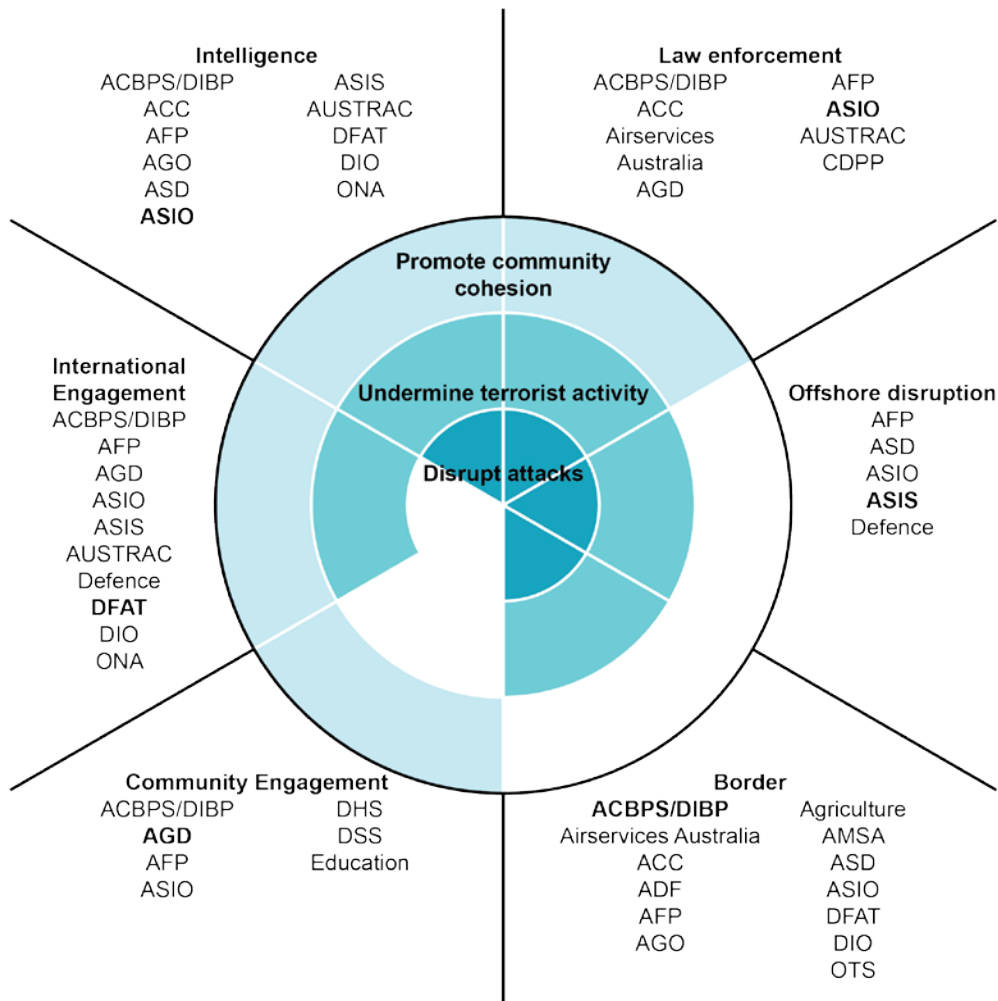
Intelligence
ACBPS/DIBP
ACC
AFP
AGO
ASD
ASIO
ASIS
AUSTRAC
DFAT
DIO
ONA

Law enforcement
ACBPS/DIBP
ACC
Airservices
Australia
AGD
AFP
ASIO
AUSTRAC
CDPP

Promote community cohesion

Undermine terrorist activity

Disrupt attacks

International Engagement
ACBPS/DIBP
AFP
AGD
ASIO
ASIS
AUSTRAC
Defence
DFAT
DIO
ONA

Offshore disruption
AFP
ASD
ASIO
ASIS
Defence

Community Engagement
ACBPS/DIBP
AGD
AFP
ASIO
DHS
DSS
Education

Border
ACBPS/DIBP
Airservices Australia
ACC
ADF
AFP
AGO
Agriculture
AMSA
ASD
ASIO
DFAT
DIO
OTS